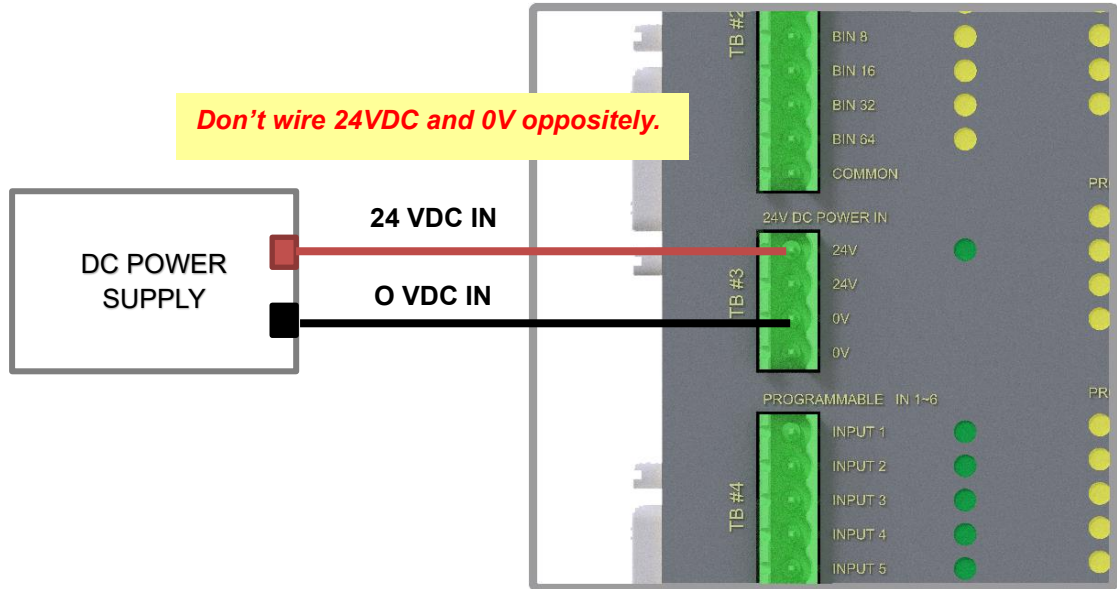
Don’t wire 24VDC and 0V oppositely.

DC POWER SUPPLY

24 VDC IN

O VDC IN

TB #2

BIN 8

BIN 16

BIN 32

BIN 64

COMMON

24V DC POWER IN

TB #3

24V

24V

0V

0V

PROGRAMMABLE IN 1~6

TB #4

INPUT 1

INPUT 2

INPUT 3

INPUT 4

INPUT 5

PR

PR